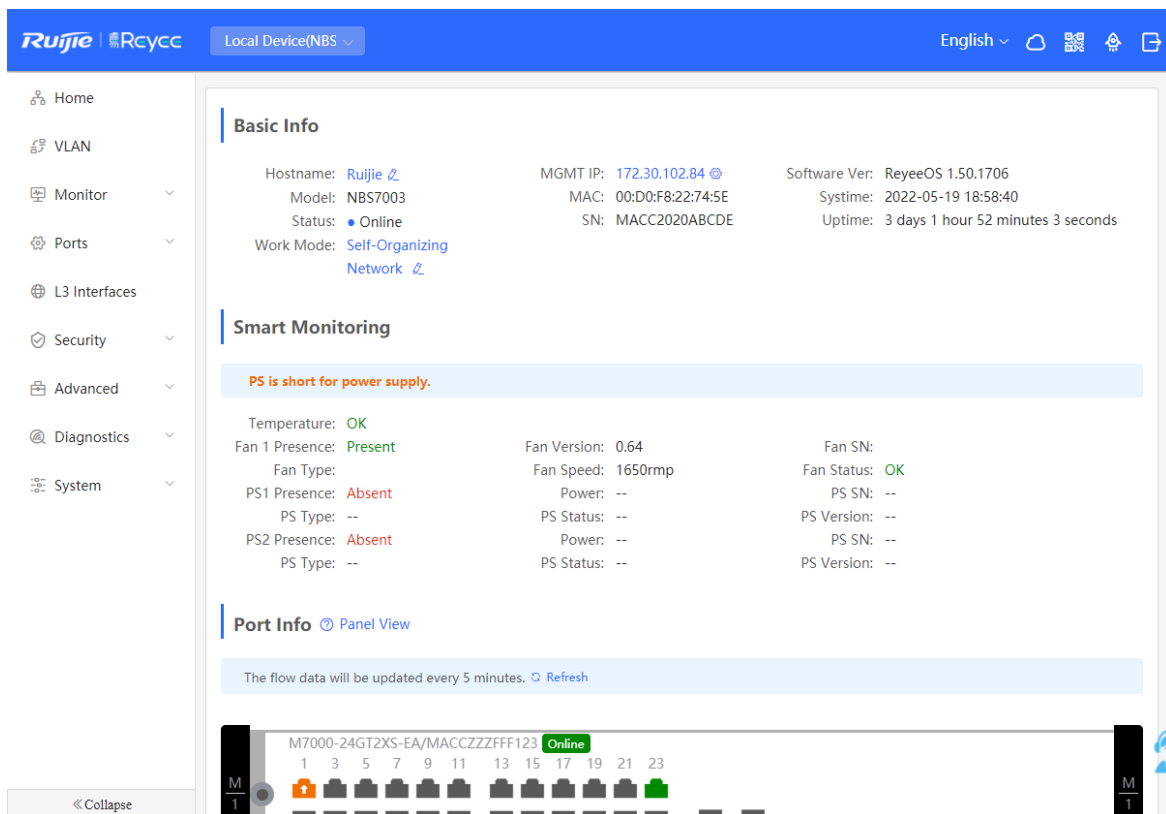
Ruijie | Rcycc

Local Device(NBS

English

Home

VLAN

Monitor

Ports

L3 Interfaces

Security

Advanced

Diagnostics

System

«Collapse

Basic Info

Hostname: Ruijie
Model: NBS7003
Status: Online
Work Mode: Self-Organizing Network

MGMT IP: 172.30.102.84
MAC: 00:D0:F8:22:74:5E
SN: MACC2020ABCDE

Software Ver: ReyeeOS 1.50.1706
Systime: 2022-05-19 18:58:40
Uptime: 3 days 1 hour 52 minutes 3 seconds

Smart Monitoring

PS is short for power supply.

Temperature: OK
Fan 1 Presence: Present
Fan Type:
PS1 Presence: Absent
PS Type: --
PS2 Presence: Absent
PS Type: --

Fan Version: 0.64
Fan Speed: 1650rmp
Power: --
PS Status: --
Power: --
PS Status: --

Fan SN:
Fan Status: OK
PS SN: --
PS Version: --
PS SN: --
PS Version: --

Port Info Panel View

The flow data will be updated every 5 minutes. Refresh

M7000-24GT2XS-EA/MACCZZZFFF123 Online

1 3 5 7 9 11 13 15 17 19 21 23

M 1

M 1